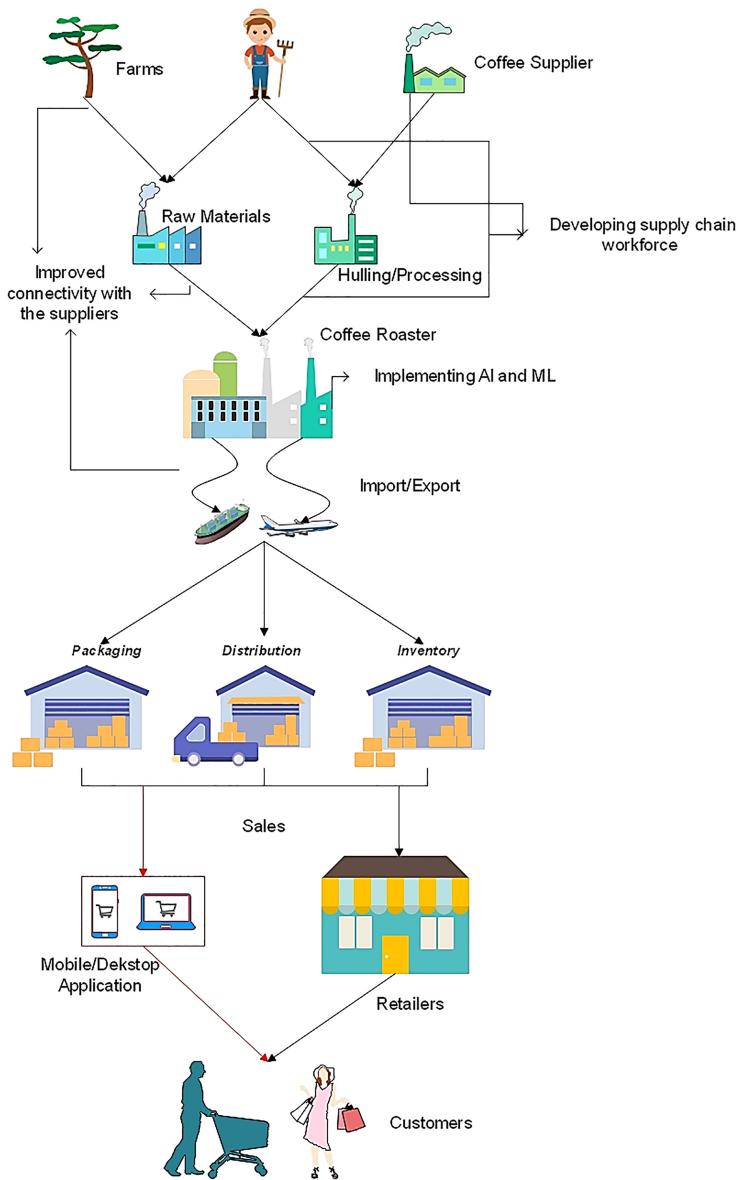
Farms

Coffee Supplier

Raw Materials

Developing supply chain workforce

Improved connectivity with the suppliers

Hulling/Processing

Coffee Roaster

Implementing AI and ML

Import/Export

Packaging

Distribution

Inventory

Sales

Mobile/Dekstop Application

Retailers

Customers